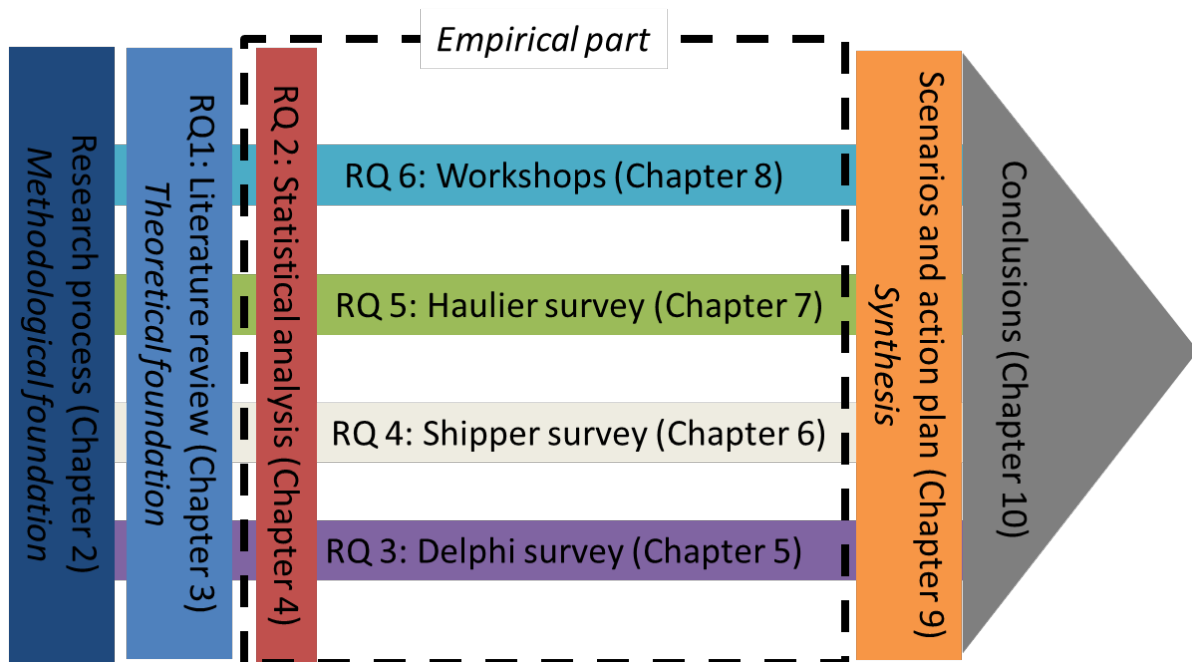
Research process (Chapter 2)
Methodological foundation

RQ1: Literature review (Chapter 3)
Theoretical foundation

Empirical part

RQ 2: Statistical analysis (Chapter 4)

RQ 6: Workshops (Chapter 8)

RQ 5: Haulier survey (Chapter 7)

RQ 4: Shipper survey (Chapter 6)

RQ 3: Delphi survey (Chapter 5)

Scenarios and action plan (Chapter 9)
Synthesis

Conclusions (Chapter 10)